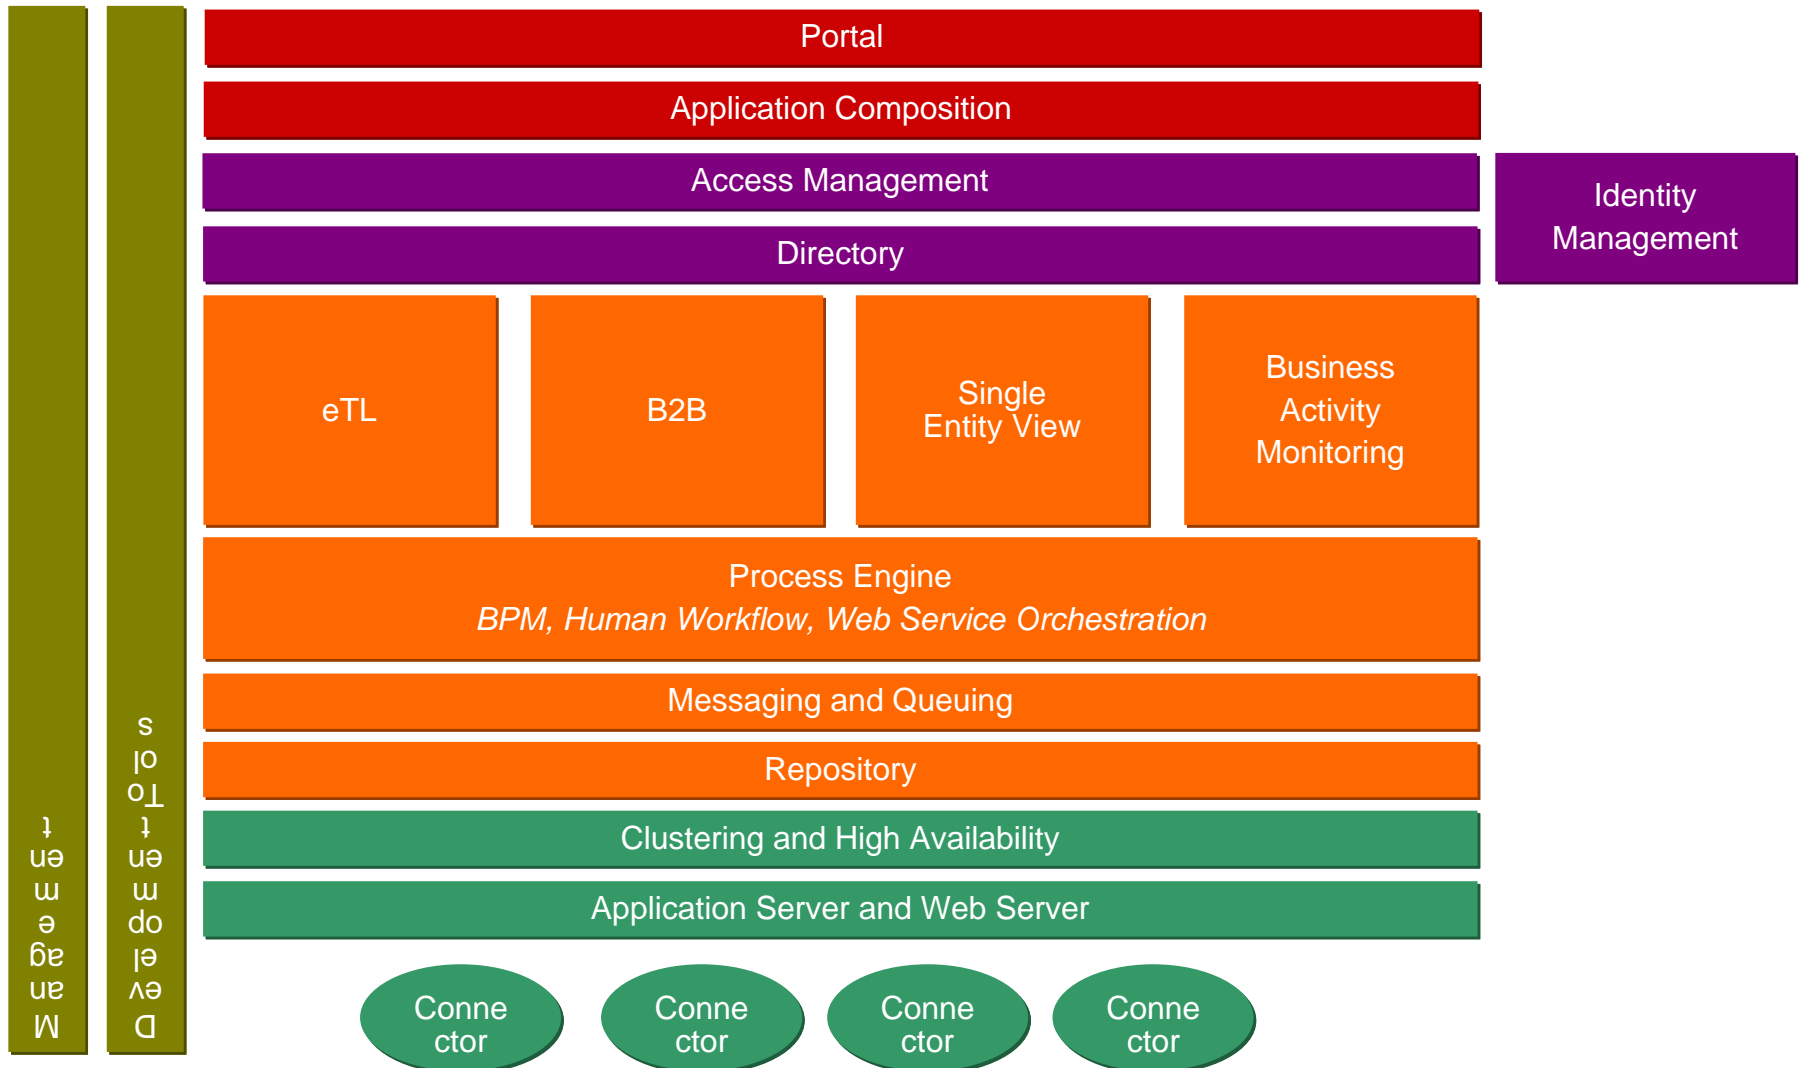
Management

Development Tools

Portal

Application Composition

Access Management

Directory

Identity Management

eTL

B2B

Single Entity View

Business Activity Monitoring

Process Engine
*BPM, Human Workflow, Web Service Orchestration*

Messaging and Queuing

Repository

Clustering and High Availability

Application Server and Web Server

Connector

Connector

Connector

Connector